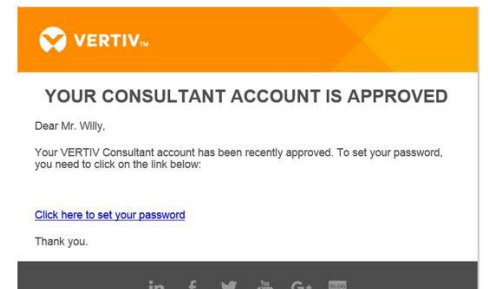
VERTIV™

YOUR CONSULTANT ACCOUNT IS APPROVED

Dear Mr. Willy,

Your VERTIV Consultant account has been recently approved. To set your password, you need to click on the link below:

Click here to set your password

Thank you.

in f You G+